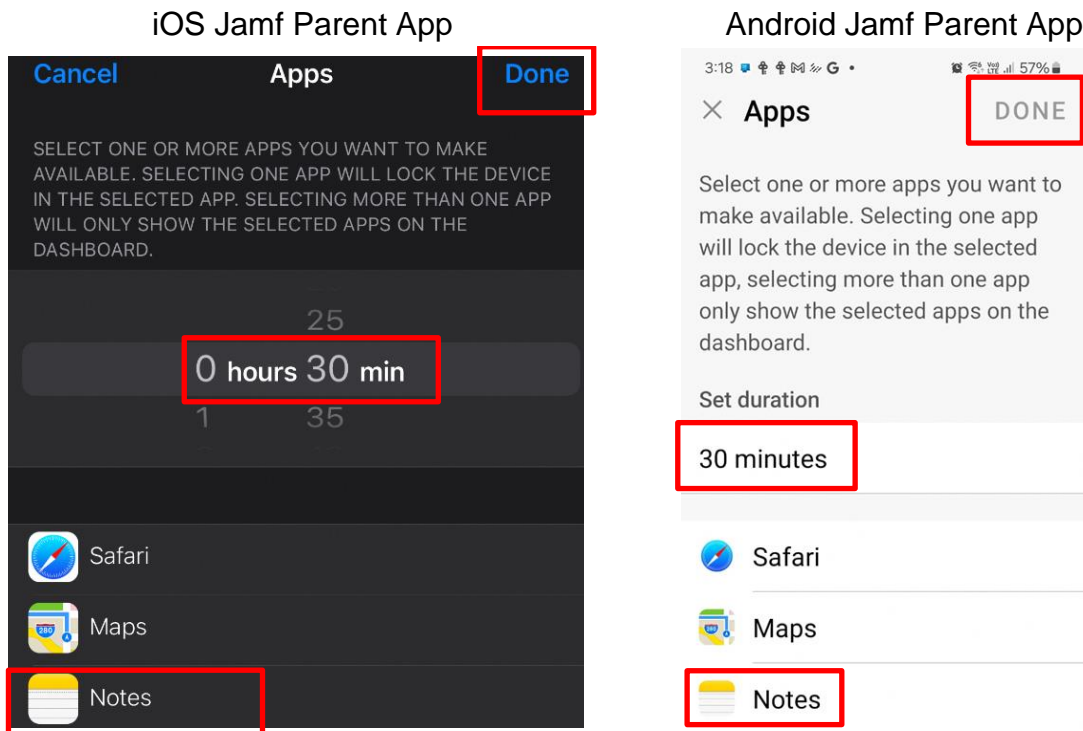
iOS Jamf Parent App

Cancel Apps Done

SELECT ONE OR MORE APPS YOU WANT TO MAKE AVAILABLE. SELECTING ONE APP WILL LOCK THE DEVICE IN THE SELECTED APP. SELECTING MORE THAN ONE APP WILL ONLY SHOW THE SELECTED APPS ON THE DASHBOARD.

25
0 hours 30 min
1 35

Safari

Maps

Notes

Android Jamf Parent App

3:18 57%

Apps DONE

Select one or more apps you want to make available. Selecting one app will lock the device in the selected app, selecting more than one app only show the selected apps on the dashboard.

Set duration

30 minutes

Safari

Maps

Notes